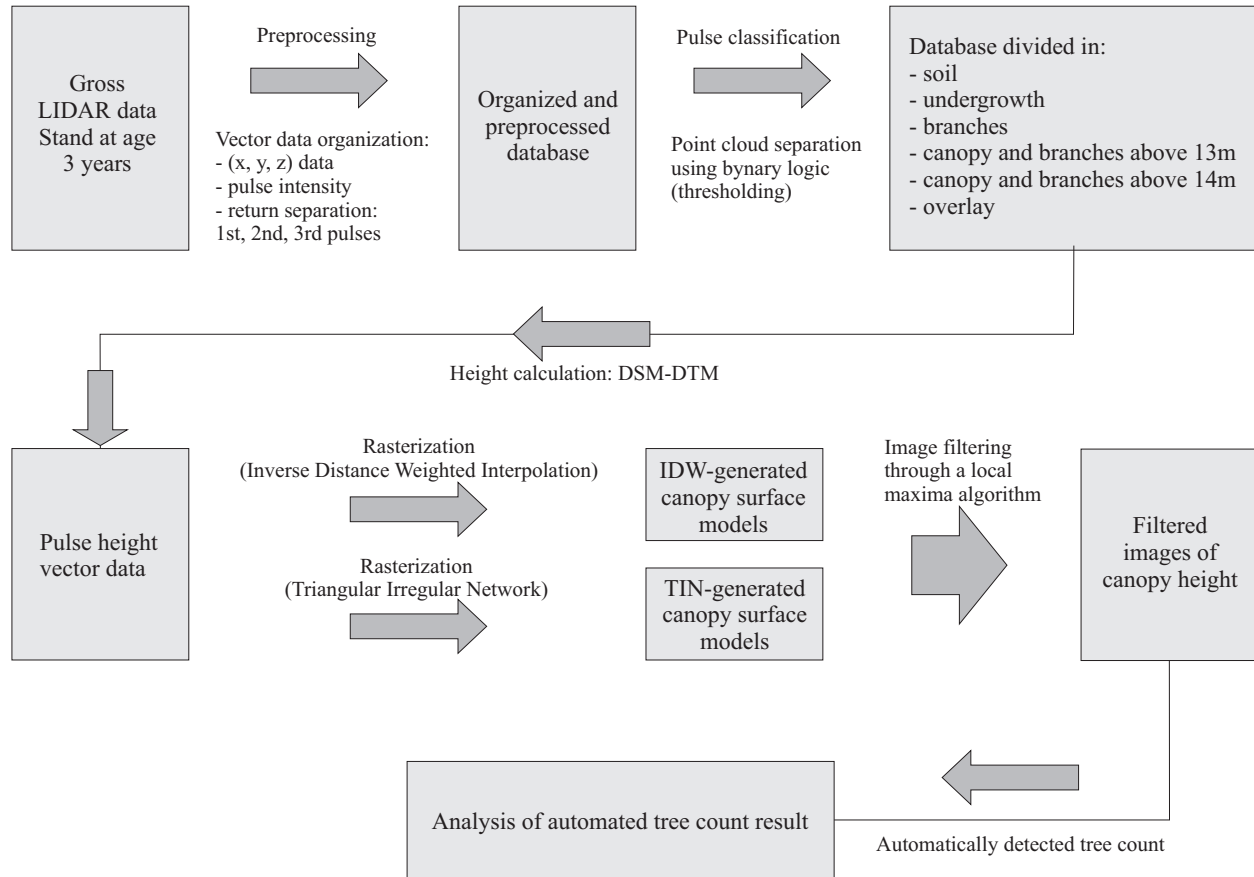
Gross LIDAR data Stand at age 3 years

Preprocessing

Vector data organization:
- (x, y, z) data
- pulse intensity
- return separation: 1st, 2nd, 3rd pulses

Organized and preprocessed database

Pulse classification

Point cloud separation using bynary logic (thresholding)

Database divided in:
- soil
- undergrowth
- branches
- canopy and branches above 13m
- canopy and branches above 14m
- overlay

Height calculation: DSM-DTM

Pulse height vector data

Rasterization (Inverse Distance Weighted Interpolation)

Rasterization (Triangular Irregular Network)

IDW-generated canopy surface models

TIN-generated canopy surface models

Image filtering through a local maxima algorithm

Filtered images of canopy height

Analysis of automated tree count result

Automatically detected tree count